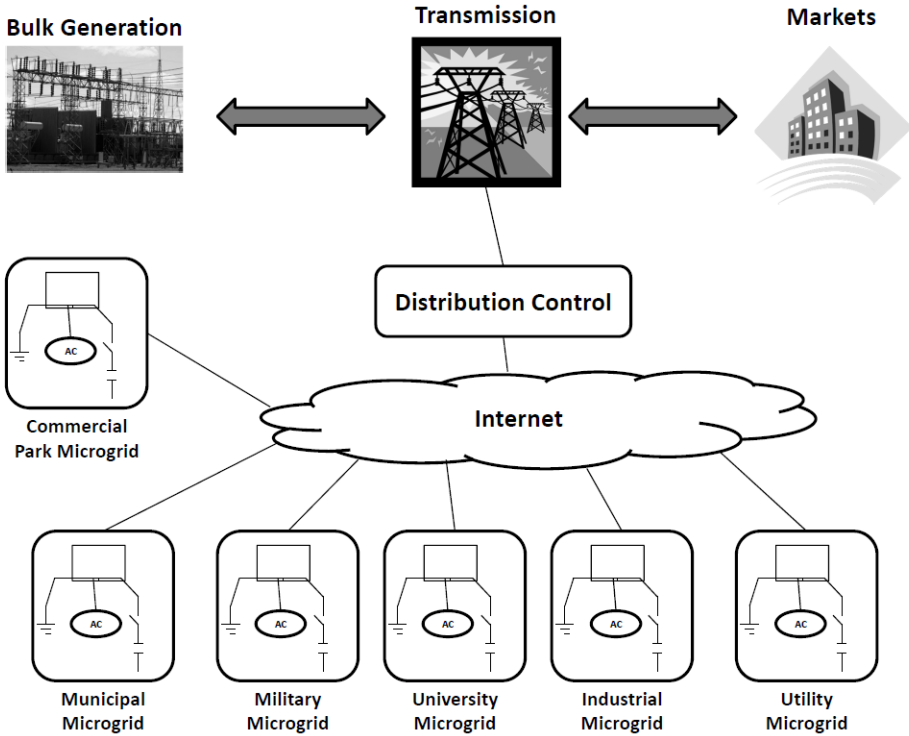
Bulk Generation

Transmission

Markets

Distribution Control

AC

Commercial Park Microgrid

Internet

AC

AC

AC

AC

AC

Municipal Microgrid

Military Microgrid

University Microgrid

Industrial Microgrid

Utility Microgrid